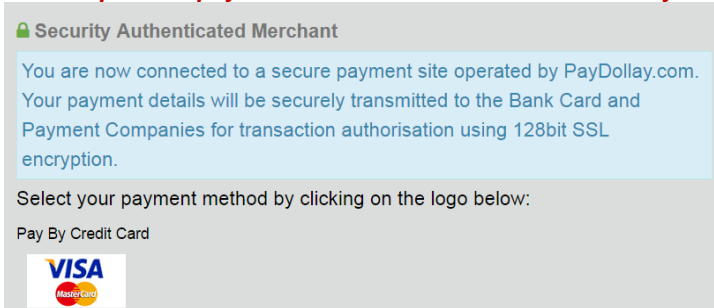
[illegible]

Security Authenticated Merchant

You are now connected to a secure payment site operated by PayDollay.com. Your payment details will be securely transmitted to the Bank Card and Payment Companies for transaction authorisation using 128bit SSL encryption.

Select your payment method by clicking on the logo below:

Pay By Credit Card

VISA
MasterCard